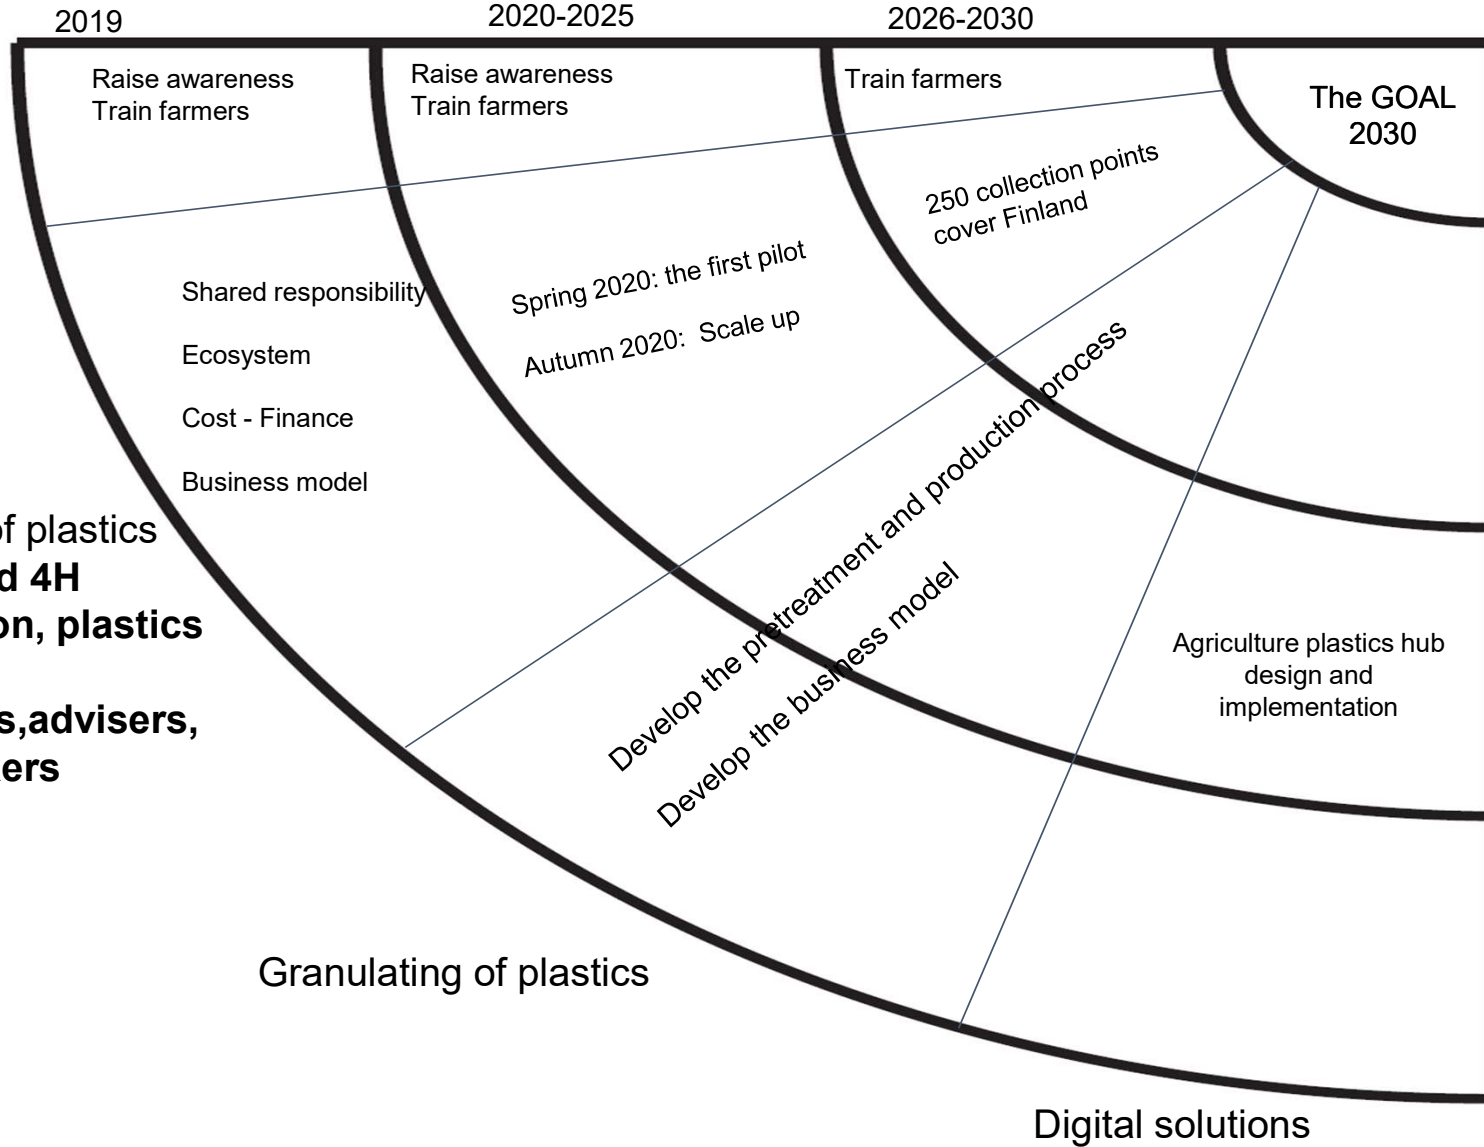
2019
2020-2025
2026-2030

Raise awareness
Train farmers

Raise awareness
Train farmers

Train farmers

The GOAL
2030

250 collection points
cover Finland

Shared responsibility

Ecosystem

Cost - Finance

Business model

Spring 2020: the first pilot

Autumn 2020: Scale up

f plastics
d 4H
on, plastics

s,advisers,
ers

Develop the pretreatment and production process

Develop the business model

Agriculture plastics hub
design and
implementation

Granulating of plastics

Digital solutions